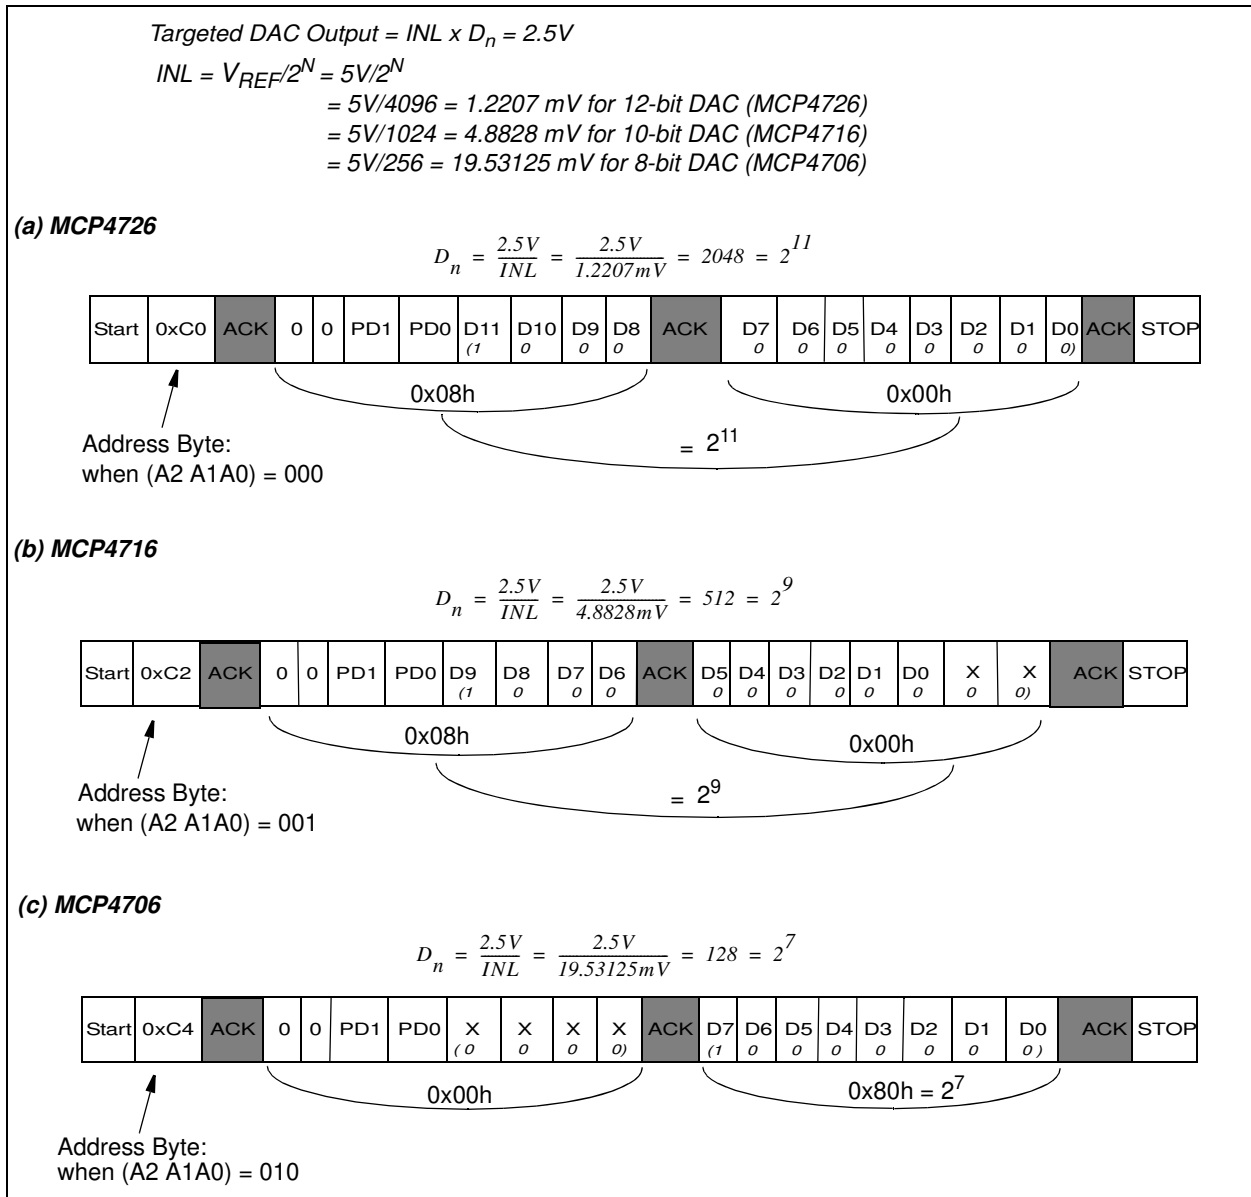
Targeted DAC Output = INL x $D_n$ = 2.5V

INL = $V_{REF}/2^N = 5V/2^N$
= 5V/4096 = 1.2207 mV for 12-bit DAC (MCP4726)
= 5V/1024 = 4.8828 mV for 10-bit DAC (MCP4716)
= 5V/256 = 19.53125 mV for 8-bit DAC (MCP4706)

(a) MCP4726

$D_n = \frac{2.5V}{INL} = \frac{2.5V}{1.2207mV} = 2048 = 2^{11}$

| Start | 0xC0 | ACK | 0 | 0 | PD1 | PD0 | D11 (1 | D10 0 | D9 0 | D8 0 | ACK | D7 0 | D6 0 | D5 0 | D4 0 | D3 0 | D2 0 | D1 0 | D0 0) | ACK | STOP |
|---|---|---|---|---|---|---|---|---|---|---|---|---|---|---|---|---|---|---|---|---|---|

0x08h

0x00h

= $2^{11}$

Address Byte:
when (A2 A1A0) = 000

(b) MCP4716

$D_n = \frac{2.5V}{INL} = \frac{2.5V}{4.8828mV} = 512 = 2^9$

| Start | 0xC2 | ACK | 0 | 0 | PD1 | PD0 | D9 (1 | D8 0 | D7 0 | D6 0 | ACK | D5 0 | D4 0 | D3 0 | D2 0 | D1 0 | D0 0 | X 0 | X 0) | ACK | STOP |
|---|---|---|---|---|---|---|---|---|---|---|---|---|---|---|---|---|---|---|---|---|---|

0x08h

0x00h

= $2^9$

Address Byte:
when (A2 A1A0) = 001

(c) MCP4706

$D_n = \frac{2.5V}{INL} = \frac{2.5V}{19.53125mV} = 128 = 2^7$

| Start | 0xC4 | ACK | 0 | 0 | PD1 | PD0 | X ( 0 | X 0 | X 0 | X 0) | ACK | D7 (1 | D6 0 | D5 0 | D4 0 | D3 0 | D2 0 | D1 0 | D0 0 ) | ACK | STOP |
|---|---|---|---|---|---|---|---|---|---|---|---|---|---|---|---|---|---|---|---|---|---|

0x00h

0x80h = $2^7$

Address Byte:
when (A2 A1A0) = 010